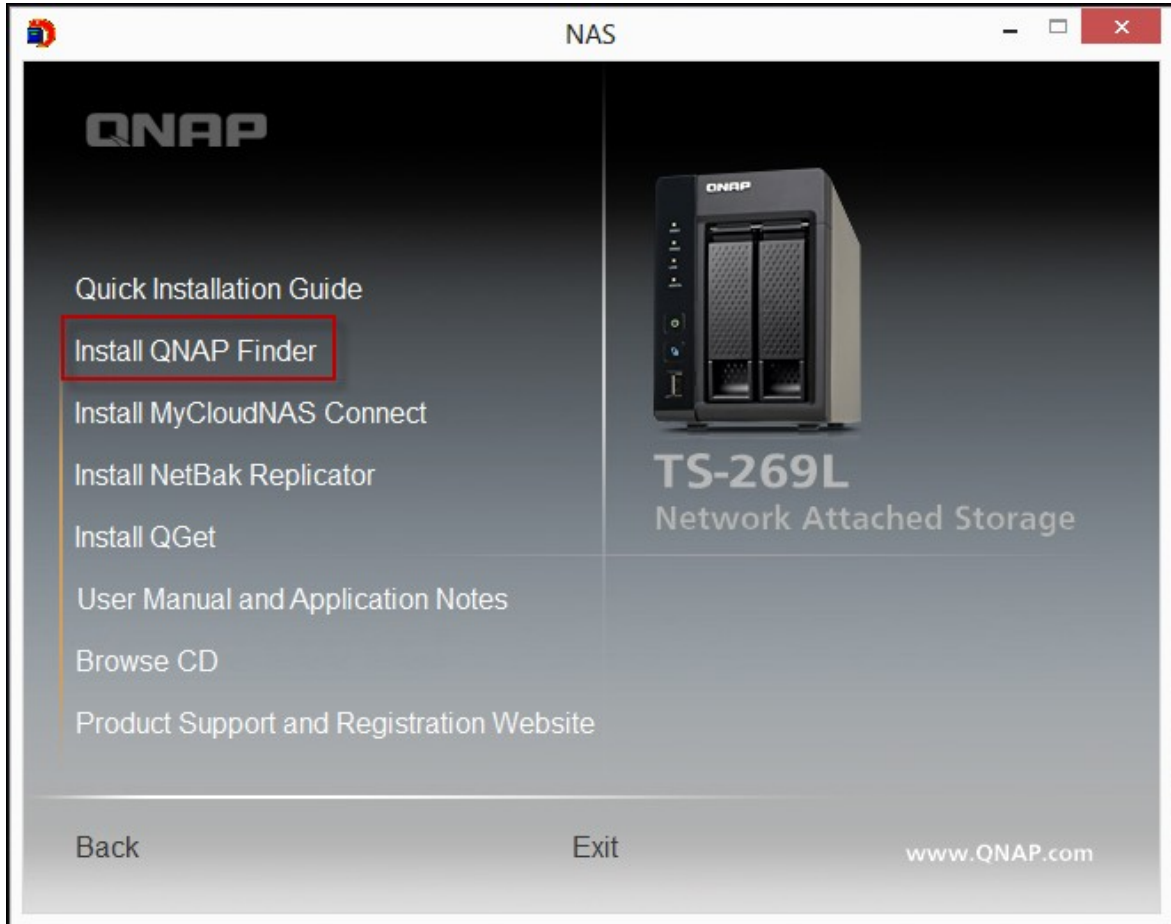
NAS

QNAP

QNAP

Quick Installation Guide

Install QNAP Finder

Install MyCloudNAS Connect

Install NetBak Replicator

Install QGet

User Manual and Application Notes

Browse CD

Product Support and Registration Website

TS-269L
Network Attached Storage

Back

Exit

www.QNAP.com